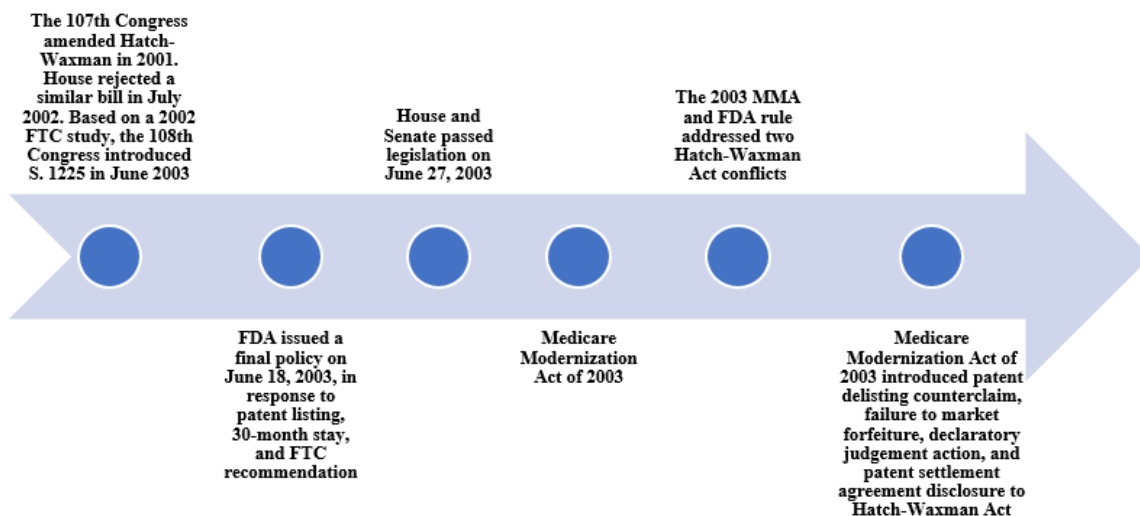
The 107th Congress amended Hatch-Waxman in 2001. House rejected a similar bill in July 2002. Based on a 2002 FTC study, the 108th Congress introduced S. 1225 in June 2003

FDA issued a final policy on June 18, 2003, in response to patent listing, 30-month stay, and FTC recommendation

House and Senate passed legislation on June 27, 2003

Medicare Modernization Act of 2003

The 2003 MMA and FDA rule addressed two Hatch-Waxman Act conflicts

Medicare Modernization Act of 2003 introduced patent delisting counterclaim, failure to market forfeiture, declaratory judgement action, and patent settlement agreement disclosure to Hatch-Waxman Act